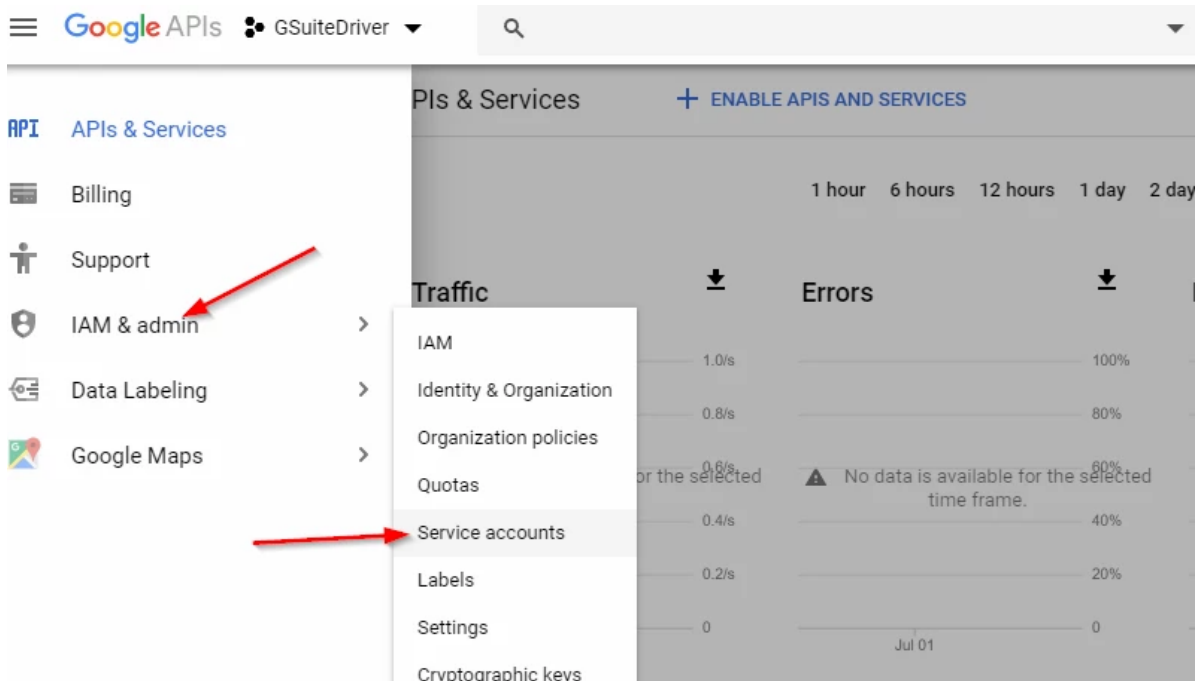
Google APIs GSuiteDriver

API APIs & Services

Billing

Support

IAM & admin

Data Labeling

Google Maps

PIs & Services

+ ENABLE APIS AND SERVICES

1 hour 6 hours 12 hours 1 day 2 day

Traffic

Errors

IAM

Identity & Organization

Organization policies

Quotas

Service accounts

Labels

Settings

Cryptographic keys

1.0/s

0.8/s

0.6/s

0.4/s

0.2/s

0

or the selected

No data is available for the selected time frame.

100%

80%

60%

40%

20%

0

Jul 01